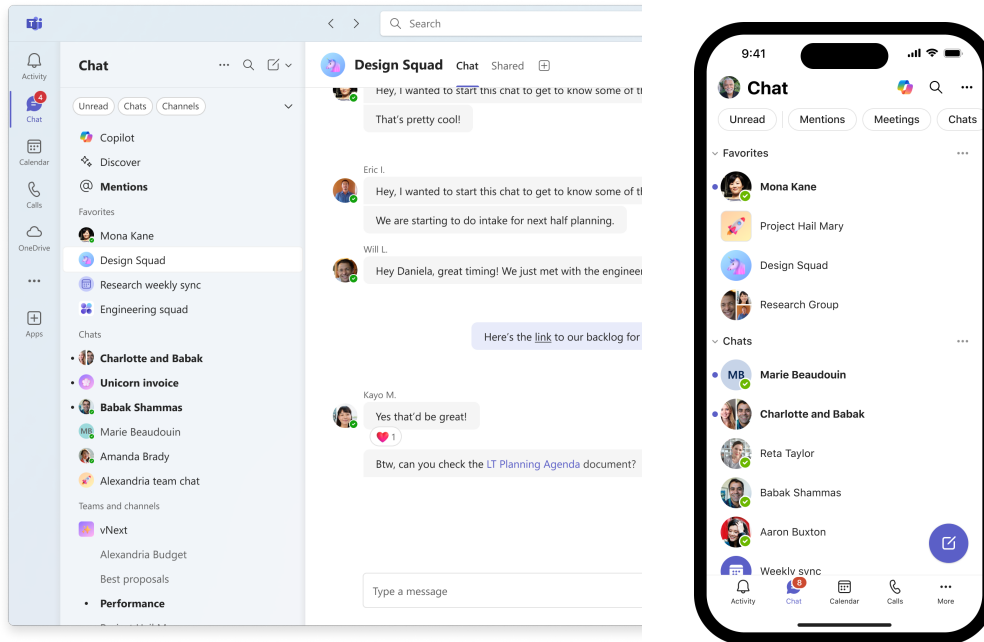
Search

Activity
4
Chat
Calendar
Calls
OneDrive
...
Apps

Chat

Unread Chats Channels

Copilot
Discover
Mentions
Favorites
Mona Kane
Design Squad
Research weekly sync
Engineering squad
Chats
Charlotte and Babak
Unicorn invoice
Babak Shammas
Marie Beaudouin
Amanda Brady
Alexandria team chat
Teams and channels
vNext
Alexandria Budget
Best proposals
Performance

Design Squad Chat Shared

Hey, I wanted to start this chat to get to know some of t
That's pretty cool!

Eric I.
Hey, I wanted to start this chat to get to know some of t
We are starting to do intake for next half planning.

Will L.
Hey Daniela, great timing! We just met with the enginee

Here's the link to our backlog for

Kayo M.
Yes that'd be great!
1
Btw, can you check the LT Planning Agenda document?

Type a message

9:41

Chat

Unread Mentions Meetings Chats

Favorites
Mona Kane
Project Hail Mary
Design Squad
Research Group
Chats
MB
Marie Beaudouin
Charlotte and Babak
Reta Taylor
Babak Shammas
Aaron Buxton
Weekly sync

Activity
8
Chat
Calendar
Calls
More